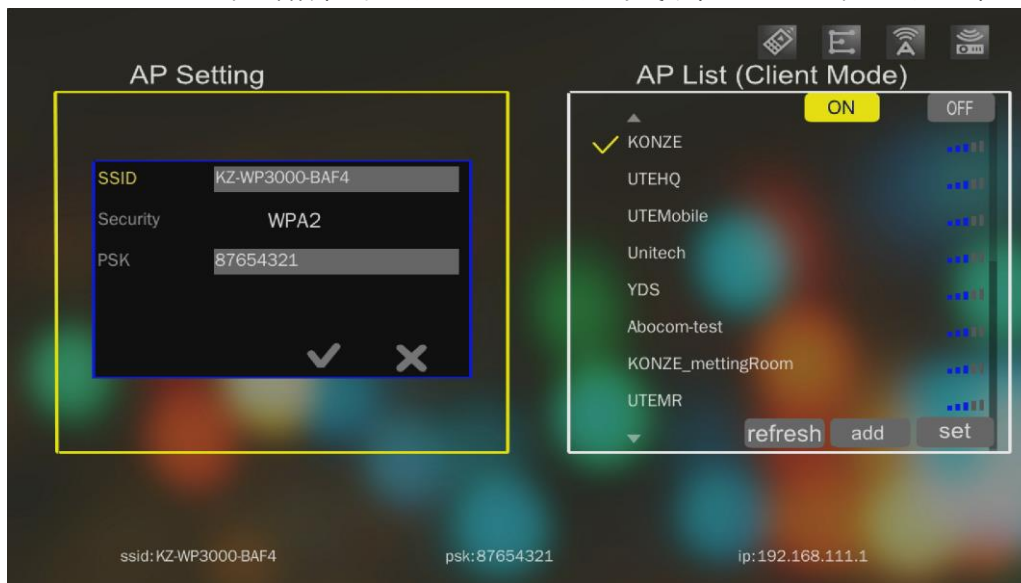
AP Setting

SSID KZ-WP3000-BAF4
Security WPA2
PSK 87654321

AP List (Client Mode)
ON OFF
KONZE
UTEHQ
UTEMobile
Unitech
YDS
Abocom-test
KONZE_mettingRoom
UTEMR
refresh add set

ssid:KZ-WP3000-BAF4 psk:87654321 ip:192.168.111.1